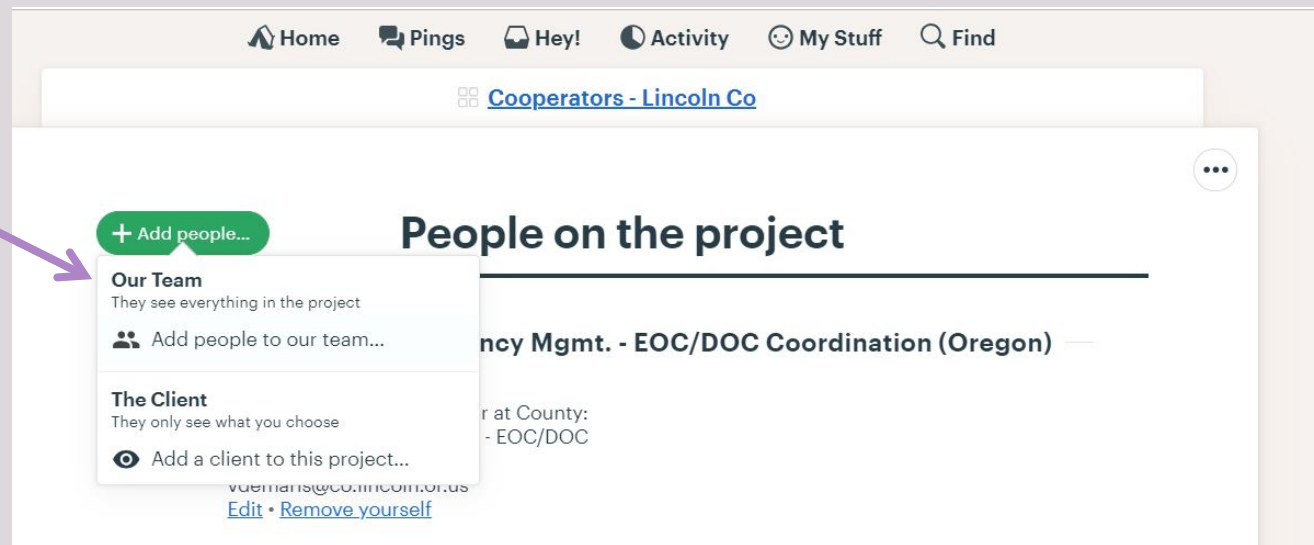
Home Pings Hey! Activity My Stuff Find

Cooperators - Lincoln Co

•••

+ Add people...

People on the project

Our Team
They see everything in the project

Add people to our team...

The Client
They only see what you choose

Add a client to this project...

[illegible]ncy Mgmt. - EOC/DOC Coordination (Oregon)

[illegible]r at County:
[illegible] - EOC/DOC

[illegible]

Edit • Remove yourself